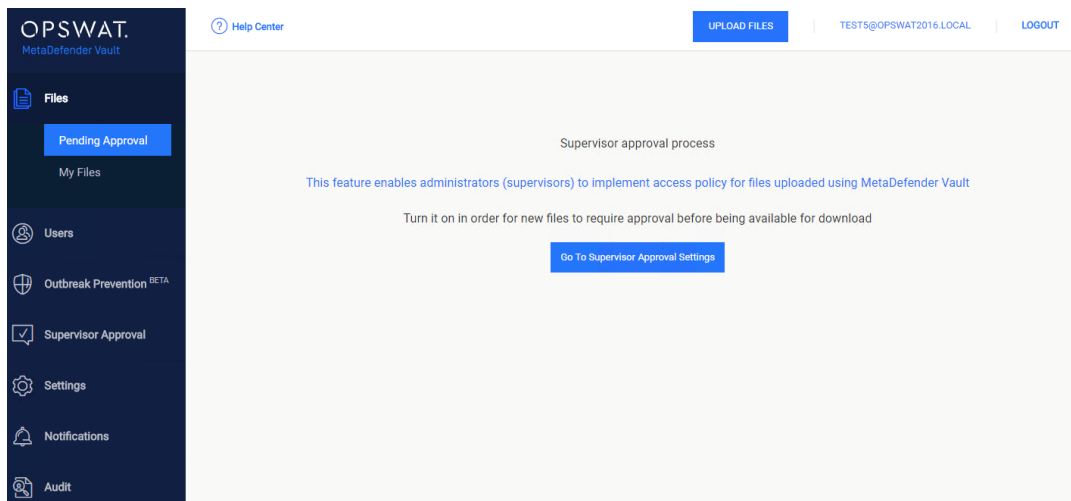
OPSWAT.
MetaDefender Vault

Files
Pending Approval
My Files
Users
Outbreak Prevention BETA
Supervisor Approval
Settings
Notifications
Audit

? Help Center
UPLOAD FILES
TEST5@OPSWAT2016.LOCAL
LOGOUT

Supervisor approval process

This feature enables administrators (supervisors) to implement access policy for files uploaded using MetaDefender Vault

Turn it on in order for new files to require approval before being available for download

Go To Supervisor Approval Settings